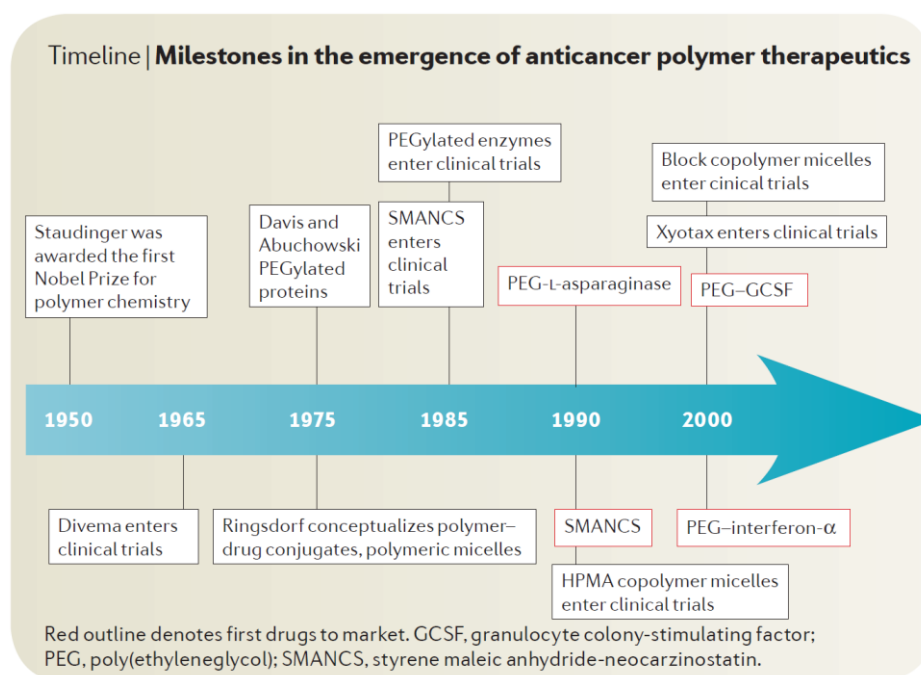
Timeline | **Milestones in the emergence of anticancer polymer therapeutics**

Staudinger was awarded the first Nobel Prize for polymer chemistry

Davis and Abuchowski PEGylated proteins

PEGylated enzymes enter clinical trials

SMANCS enters clinical trials

PEG-ʟ-asparaginase

Block copolymer micelles enter cinical trials

Xyotax enters clinical trials

PEG–GCSF

1950

1965

1975

1985

1990

2000

Divema enters clinical trials

Ringsdorf conceptualizes polymer–drug conjugates, polymeric micelles

SMANCS

HPMA copolymer micelles enter clinical trials

PEG–interferon-α

Red outline denotes first drugs to market. GCSF, granulocyte colony-stimulating factor; PEG, poly(ethyleneglycol); SMANCS, styrene maleic anhydride-neocarzinostatin.